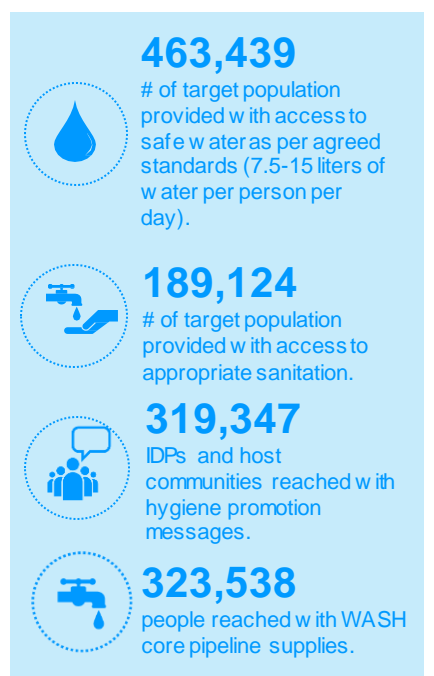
463,439
# of target population provided with access to safe water as per agreed standards (7.5-15 liters of water per person per day).

189,124
# of target population provided with access to appropriate sanitation.

319,347
IDPs and host communities reached with hygiene promotion messages.

323,538
people reached with WASH core pipeline supplies.